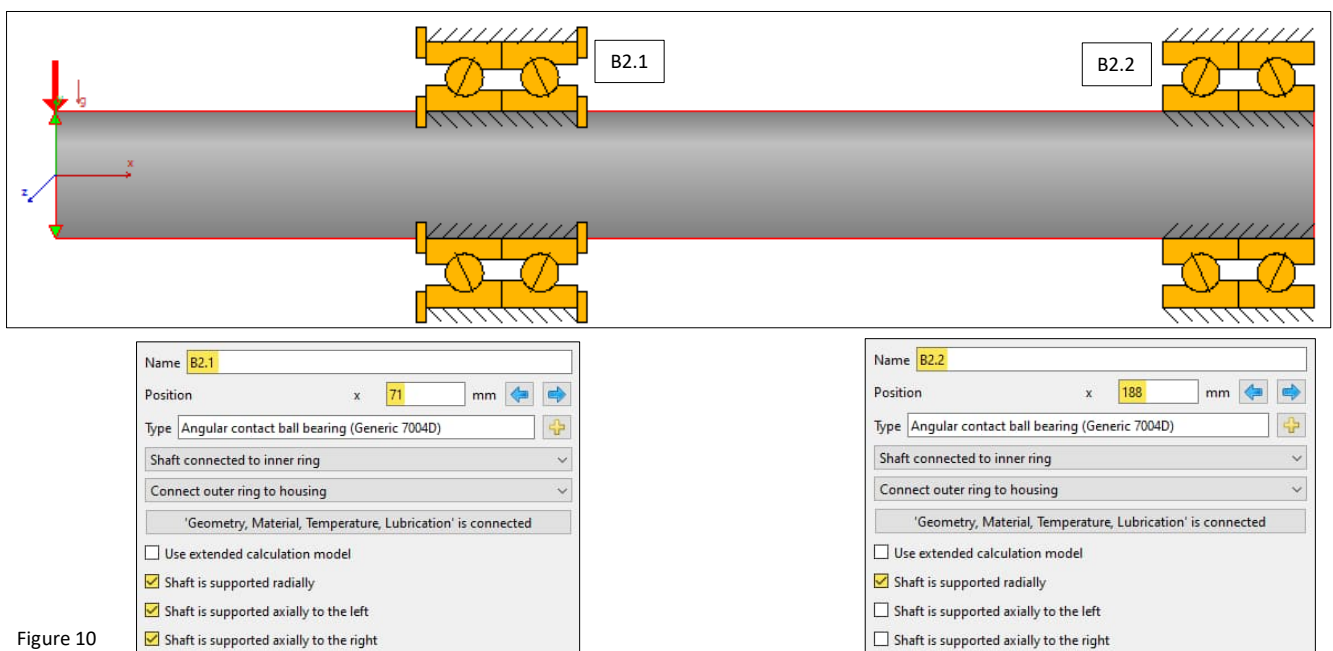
g

x

z

B2.1

B2.2

Name B2.1
Position x 71 mm
Type Angular contact ball bearing (Generic 7004D)
Shaft connected to inner ring
Connect outer ring to housing
'Geometry, Material, Temperature, Lubrication' is connected
Use extended calculation model
Shaft is supported radially
Shaft is supported axially to the left
Shaft is supported axially to the right

Name B2.2
Position x 188 mm
Type Angular contact ball bearing (Generic 7004D)
Shaft connected to inner ring
Connect outer ring to housing
'Geometry, Material, Temperature, Lubrication' is connected
Use extended calculation model
Shaft is supported radially
Shaft is supported axially to the left
Shaft is supported axially to the right

Figure 10